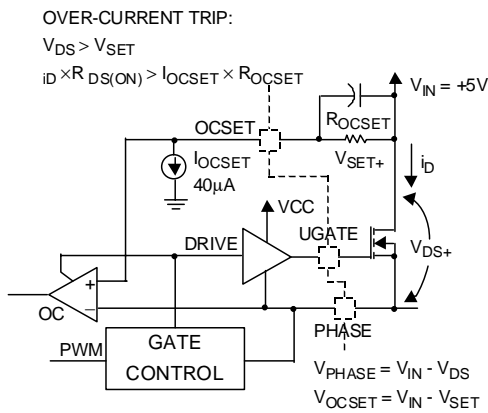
OVER-CURRENT TRIP:

$V_{DS} > V_{SET}$

$i_D \times R_{DS(ON)} > I_{OCSET} \times R_{OCSET}$

$V_{IN} = +5V$

OCSET

$R_{OCSET}$

$V_{SET+}$

$i_D$

$I_{OCSET}$

$40\mu A$

VCC

DRIVE

UGATE

$V_{DS+}$

+

−

OC

GATE CONTROL

PWM

PHASE

$V_{PHASE} = V_{IN} - V_{DS}$

$V_{OCSET} = V_{IN} - V_{SET}$